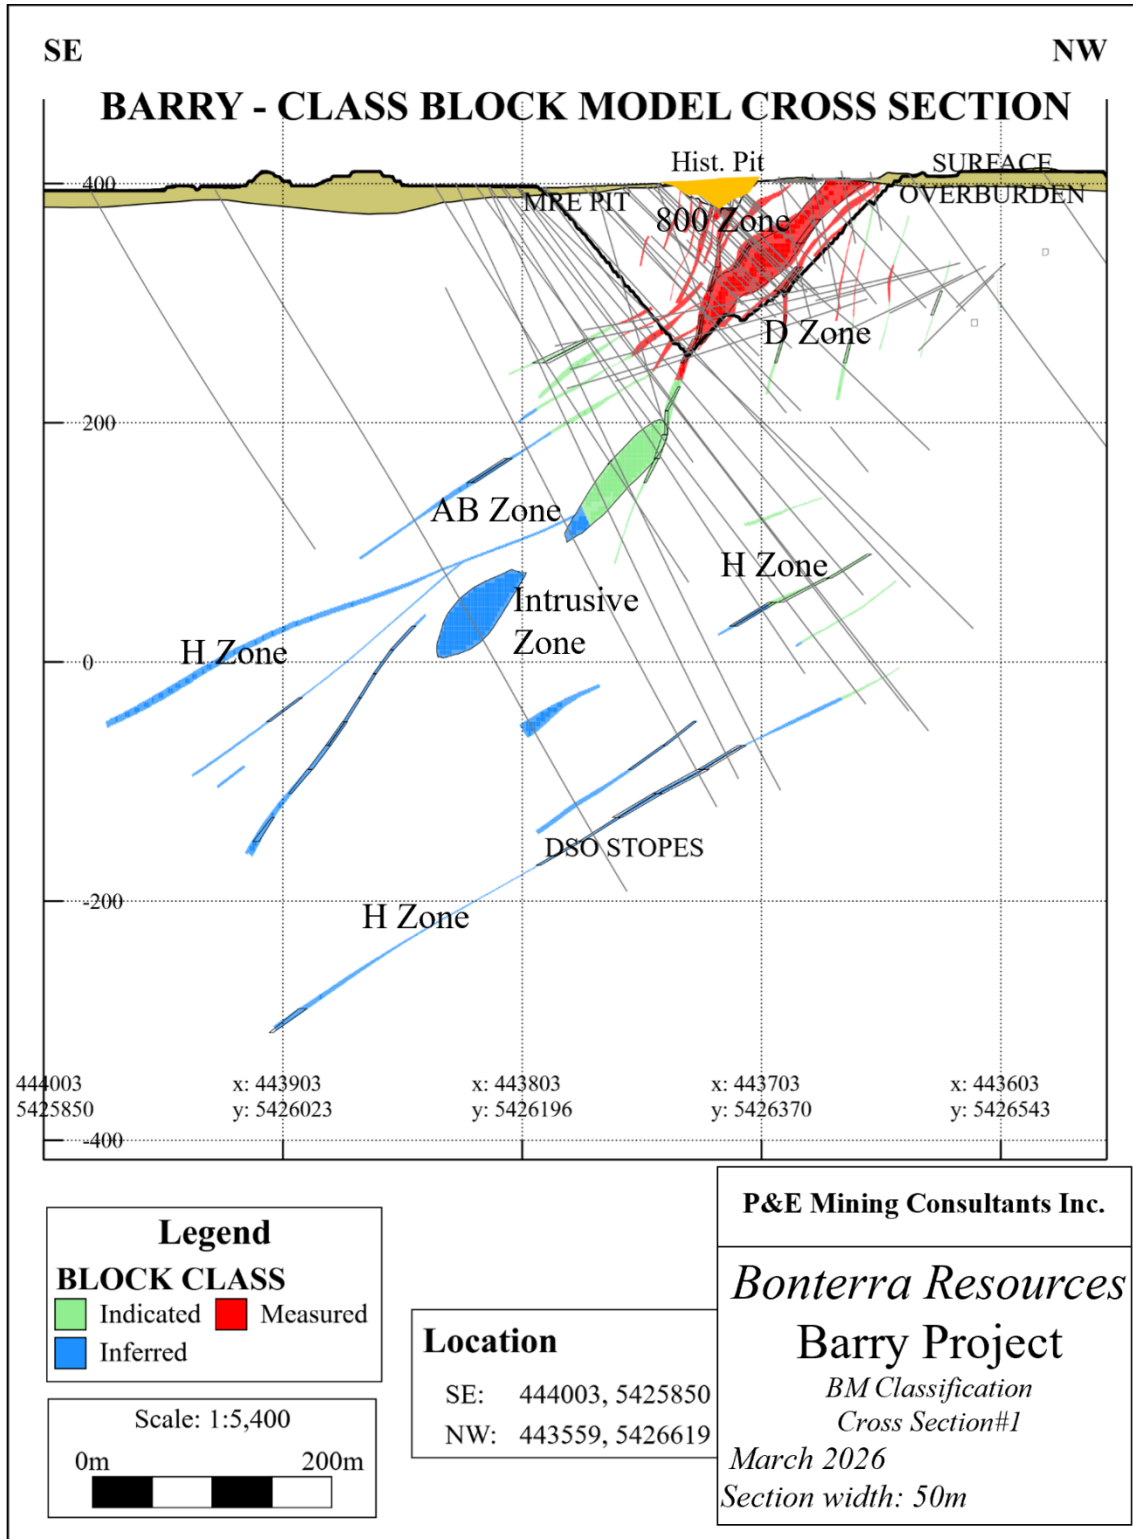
SE

NW

BARRY - CLASS BLOCK MODEL CROSS SECTION

Hist. Pit

SURFACE

OVERBURDEN

400

MRE PIT

800 Zone

D Zone

200

AB Zone

H Zone

Intrusive Zone

H Zone

0

DSO STOPES

-200

H Zone

444003
5425850

x: 443903
y: 5426023

x: 443803
y: 5426196

x: 443703
y: 5426370

x: 443603
y: 5426543

-400

Legend

BLOCK CLASS

Indicated

Measured

Inferred

Scale: 1:5,400

0m

200m

Location

SE: 444003, 5425850

NW: 443559, 5426619

P&E Mining Consultants Inc.

Bonterra Resources

Barry Project

BM Classification

Cross Section#1

March 2026

Section width: 50m